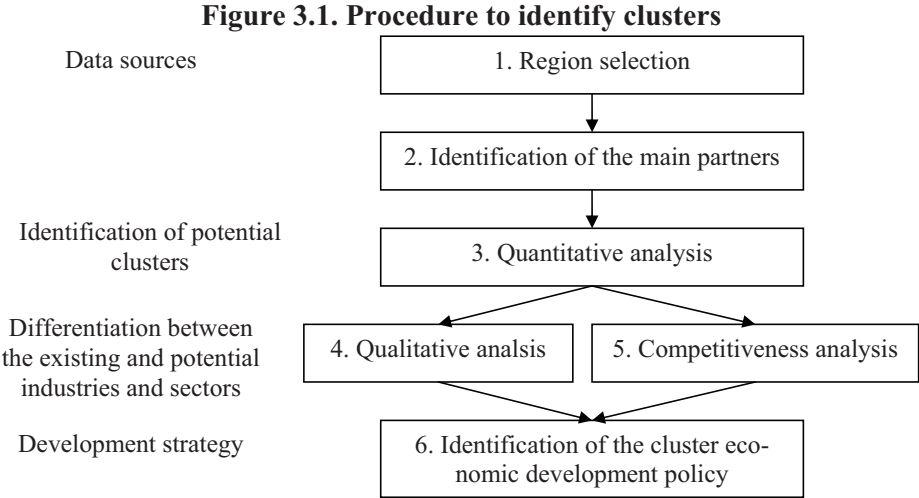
Figure 3.1. Procedure to identify clusters

Data sources

1. Region selection

2. Identification of the main partners

Identification of potential clusters

3. Quantitative analysis

Differentiation between the existing and potential industries and sectors

4. Qualitative analsis

5. Competitiveness analysis

Development strategy

6. Identification of the cluster economic development policy